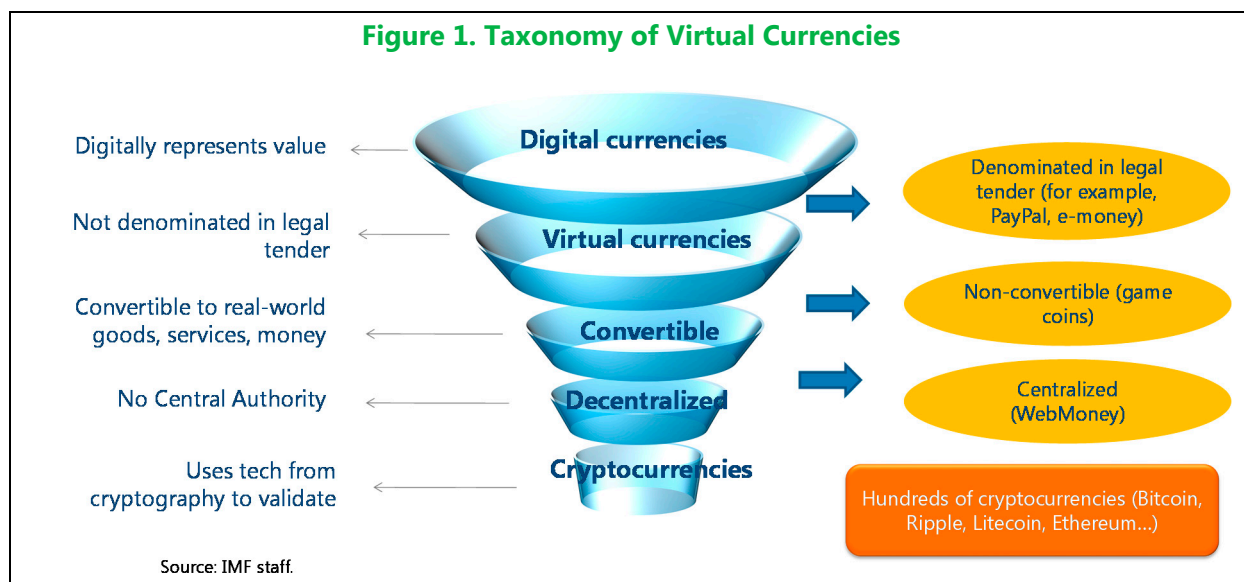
Figure 1. Taxonomy of Virtual Currencies

Digitally represents value

Digital currencies

Denominated in legal tender (for example, PayPal, e-money)

Not denominated in legal tender

Virtual currencies

Convertible to real-world goods, services, money

Convertible

Non-convertible (game coins)

No Central Authority

Decentralized

Centralized (WebMoney)

Uses tech from cryptography to validate

Cryptocurrencies

Hundreds of cryptocurrencies (Bitcoin, Ripple, Litecoin, Ethereum...)

Source: IMF staff.